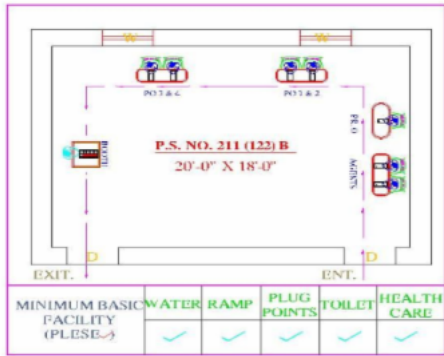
W

W

PO 3 & 4

PO 1 & 2

P.S. NO. 211 (122) B

20'-0" X 18'-0"

PR. O

AGENTS

BOOTH

D

D

EXIT.

ENT.

| MINIMUM BASIC FACILITY (PLESE✓) | WATER | RAMP | PLUG POINTS | TOILET | HEALTH CARE |
|---|---|---|---|---|---|
| | ✓ | ✓ | ✓ | ✓ | ✓ |